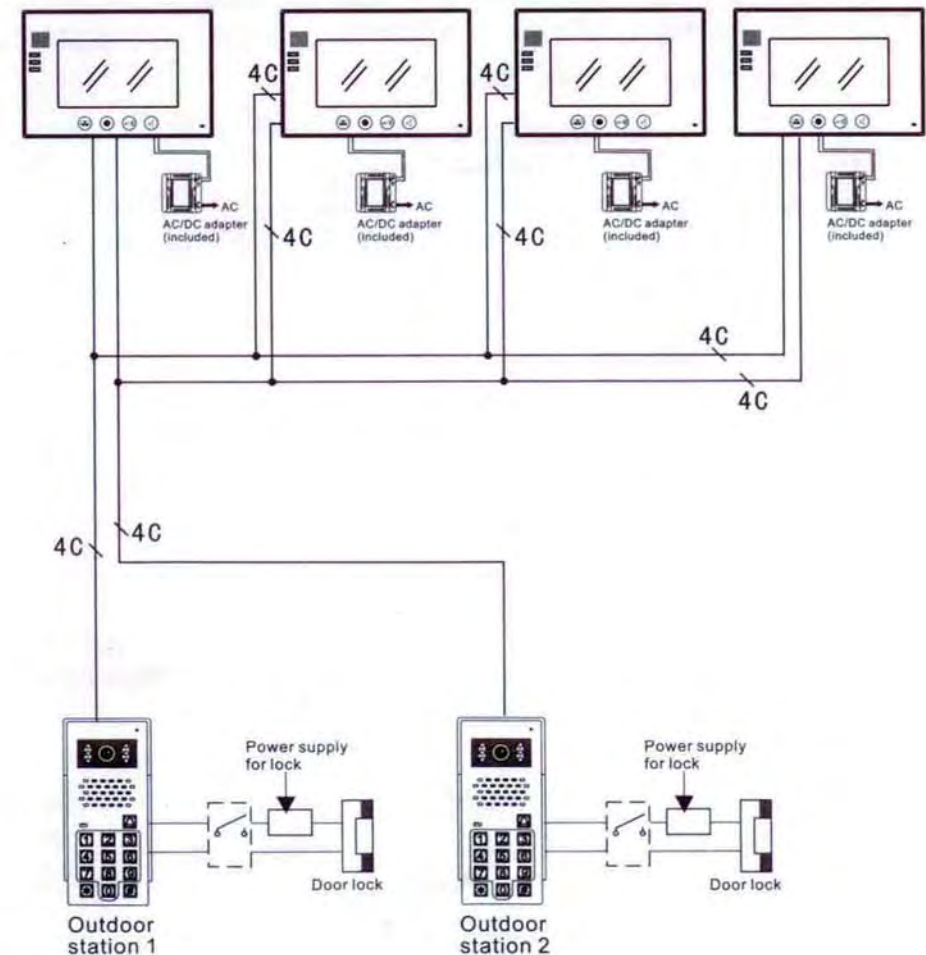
4C

4C

AC

AC/DC adapter (included)

4C

AC

AC/DC adapter (included)

4C

AC

AC/DC adapter (included)

AC

AC/DC adapter (included)

4C

4C

4C

4C

Power supply for lock

Door lock

Outdoor station 1

Power supply for lock

Door lock

Outdoor station 2